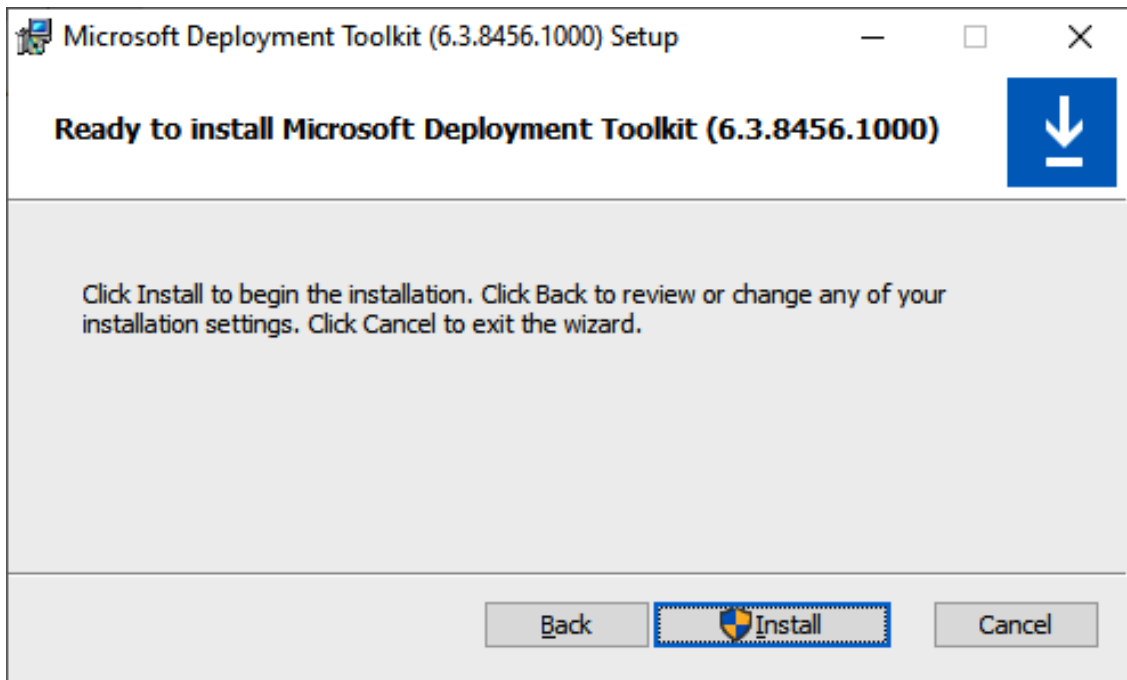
Microsoft Deployment Toolkit (6.3.8456.1000) Setup

Ready to install Microsoft Deployment Toolkit (6.3.8456.1000)

Click Install to begin the installation. Click Back to review or change any of your installation settings. Click Cancel to exit the wizard.

Back
Install
Cancel